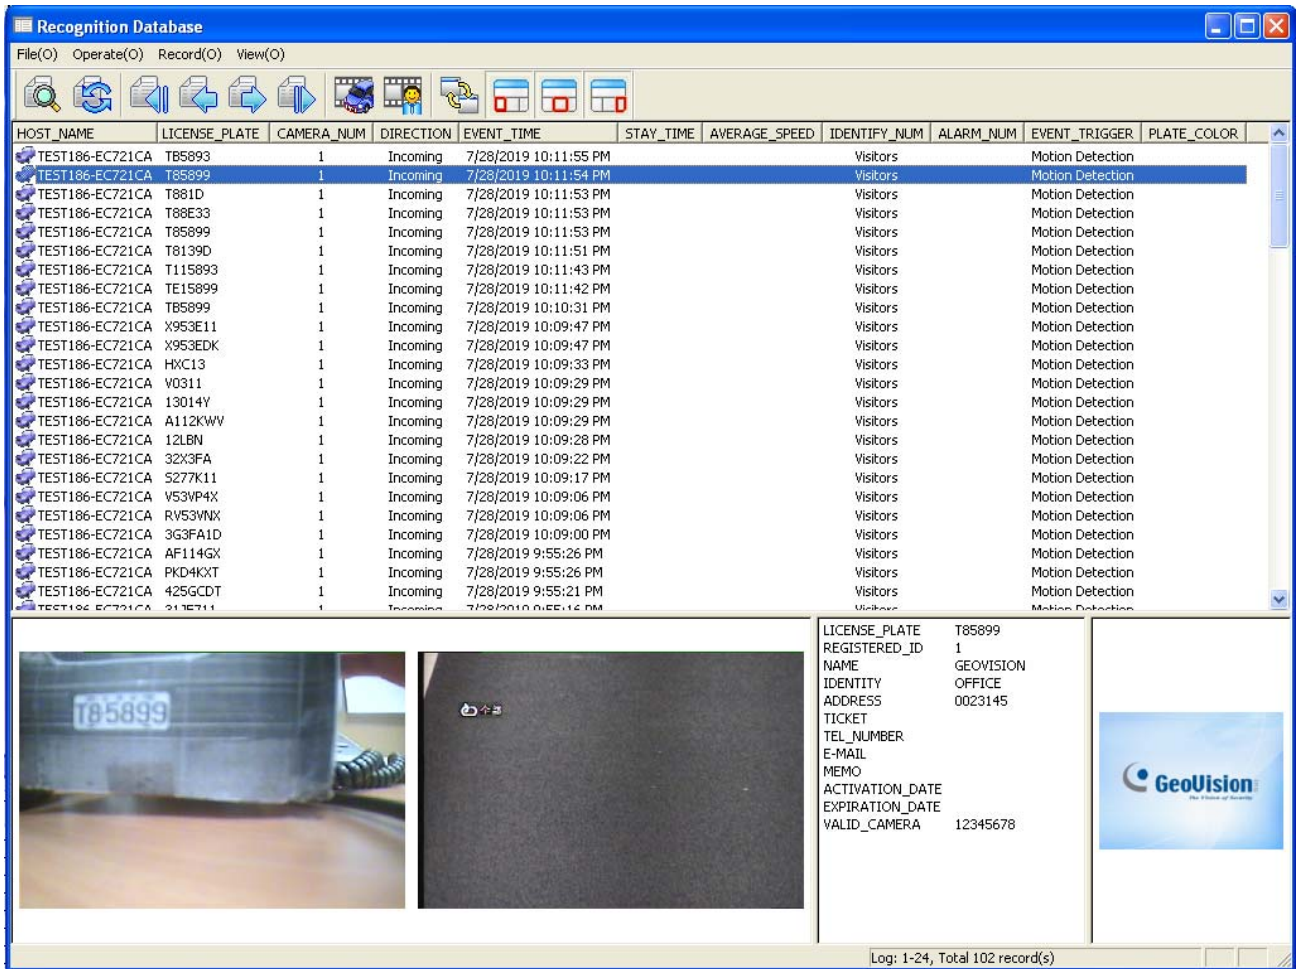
Recognition Database

File(O) Operate(O) Record(O) View(O)

| HOST_NAME | LICENSE_PLATE | CAMERA_NUM | DIRECTION | EVENT_TIME | STAY_TIME | AVERAGE_SPEED | IDENTIFY_NUM | ALARM_NUM | EVENT_TRIGGER | PLATE_COLOR |
|---|---|---|---|---|---|---|---|---|---|---|
| TEST186-EC721CA | TB5893 | 1 | Incoming | 7/28/2019 10:11:55 PM | | | Visitors | | Motion Detection | |
| TEST186-EC721CA | T85899 | 1 | Incoming | 7/28/2019 10:11:54 PM | | | Visitors | | Motion Detection | |
| TEST186-EC721CA | T881D | 1 | Incoming | 7/28/2019 10:11:53 PM | | | Visitors | | Motion Detection | |
| TEST186-EC721CA | T88E33 | 1 | Incoming | 7/28/2019 10:11:53 PM | | | Visitors | | Motion Detection | |
| TEST186-EC721CA | T85899 | 1 | Incoming | 7/28/2019 10:11:53 PM | | | Visitors | | Motion Detection | |
| TEST186-EC721CA | T8139D | 1 | Incoming | 7/28/2019 10:11:51 PM | | | Visitors | | Motion Detection | |
| TEST186-EC721CA | T115893 | 1 | Incoming | 7/28/2019 10:11:43 PM | | | Visitors | | Motion Detection | |
| TEST186-EC721CA | TE15899 | 1 | Incoming | 7/28/2019 10:11:42 PM | | | Visitors | | Motion Detection | |
| TEST186-EC721CA | TB5899 | 1 | Incoming | 7/28/2019 10:10:31 PM | | | Visitors | | Motion Detection | |
| TEST186-EC721CA | X953E11 | 1 | Incoming | 7/28/2019 10:09:47 PM | | | Visitors | | Motion Detection | |
| TEST186-EC721CA | X953EDK | 1 | Incoming | 7/28/2019 10:09:47 PM | | | Visitors | | Motion Detection | |
| TEST186-EC721CA | HXC13 | 1 | Incoming | 7/28/2019 10:09:33 PM | | | Visitors | | Motion Detection | |
| TEST186-EC721CA | V0311 | 1 | Incoming | 7/28/2019 10:09:29 PM | | | Visitors | | Motion Detection | |
| TEST186-EC721CA | 13014Y | 1 | Incoming | 7/28/2019 10:09:29 PM | | | Visitors | | Motion Detection | |
| TEST186-EC721CA | A112KWV | 1 | Incoming | 7/28/2019 10:09:29 PM | | | Visitors | | Motion Detection | |
| TEST186-EC721CA | 12LBN | 1 | Incoming | 7/28/2019 10:09:28 PM | | | Visitors | | Motion Detection | |
| TEST186-EC721CA | 32X3FA | 1 | Incoming | 7/28/2019 10:09:22 PM | | | Visitors | | Motion Detection | |
| TEST186-EC721CA | S277K11 | 1 | Incoming | 7/28/2019 10:09:17 PM | | | Visitors | | Motion Detection | |
| TEST186-EC721CA | V53VP4X | 1 | Incoming | 7/28/2019 10:09:06 PM | | | Visitors | | Motion Detection | |
| TEST186-EC721CA | RV53VNX | 1 | Incoming | 7/28/2019 10:09:06 PM | | | Visitors | | Motion Detection | |
| TEST186-EC721CA | 3G3FA1D | 1 | Incoming | 7/28/2019 10:09:00 PM | | | Visitors | | Motion Detection | |
| TEST186-EC721CA | AF114GX | 1 | Incoming | 7/28/2019 9:55:26 PM | | | Visitors | | Motion Detection | |
| TEST186-EC721CA | PKD4KXT | 1 | Incoming | 7/28/2019 9:55:26 PM | | | Visitors | | Motion Detection | |
| TEST186-EC721CA | 425GCDT | 1 | Incoming | 7/28/2019 9:55:21 PM | | | Visitors | | Motion Detection | |
| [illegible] | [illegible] | 1 | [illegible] | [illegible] | | | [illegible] | | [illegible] | |

T85899

| | |
|---|---|
| LICENSE_PLATE | T85899 |
| REGISTERED_ID | 1 |
| NAME | GEOVISION |
| IDENTITY | OFFICE |
| ADDRESS | 0023145 |
| TICKET | |
| TEL_NUMBER | |
| E-MAIL | |
| MEMO | |
| ACTIVATION_DATE | |
| EXPIRATION_DATE | |
| VALID_CAMERA | 12345678 |

GeoVision

Log: 1-24, Total 102 record(s)